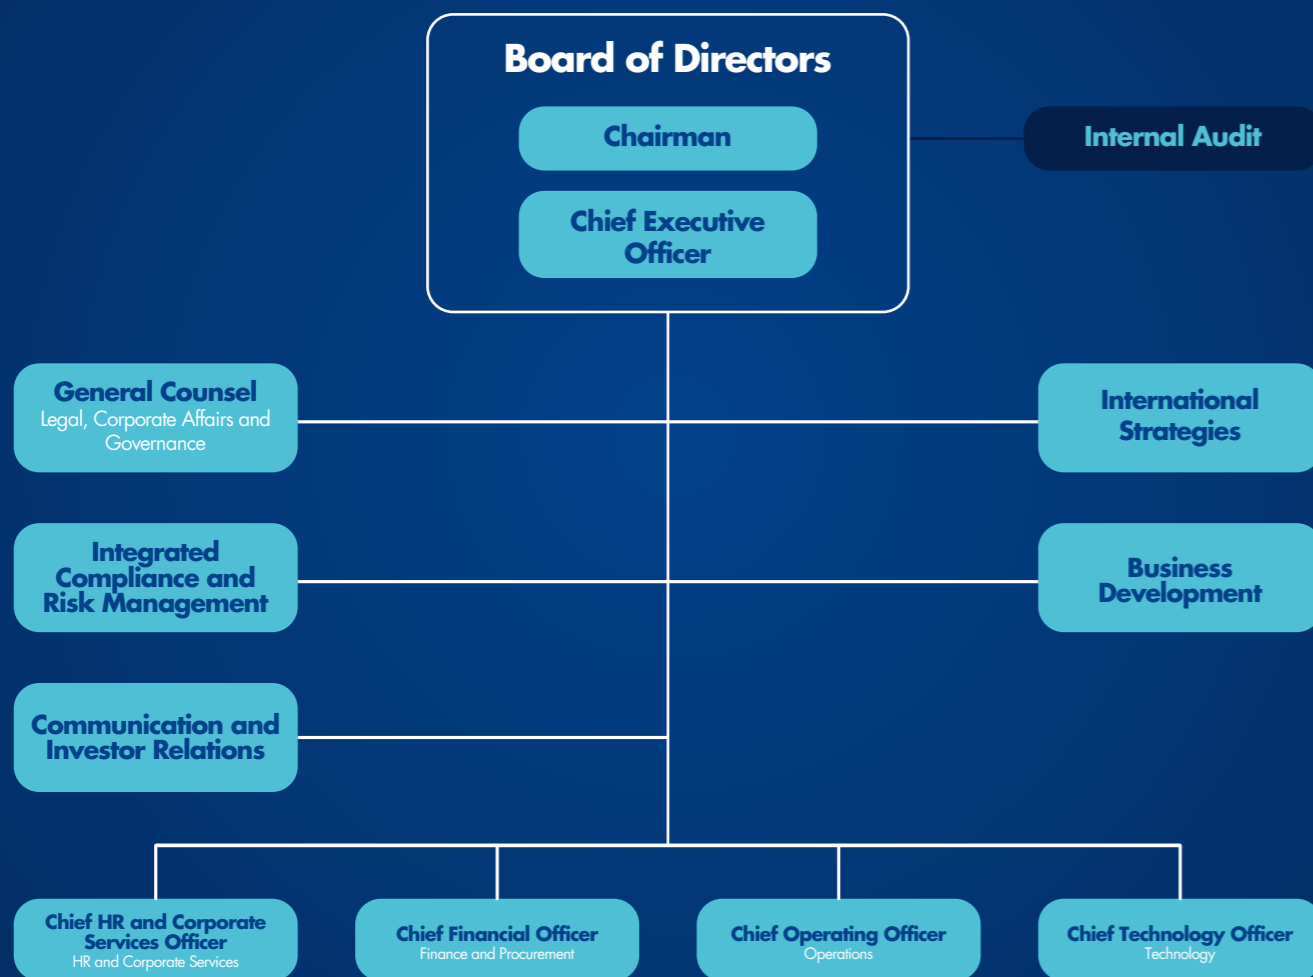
Board of Directors

Chairman

Chief Executive Officer

Internal Audit

General Counsel
Legal, Corporate Affairs and Governance

International Strategies

Integrated Compliance and Risk Management

Business Development

Communication and Investor Relations

Chief HR and Corporate Services Officer
HR and Corporate Services

Chief Financial Officer
Finance and Procurement

Chief Operating Officer
Operations

Chief Technology Officer
Technology